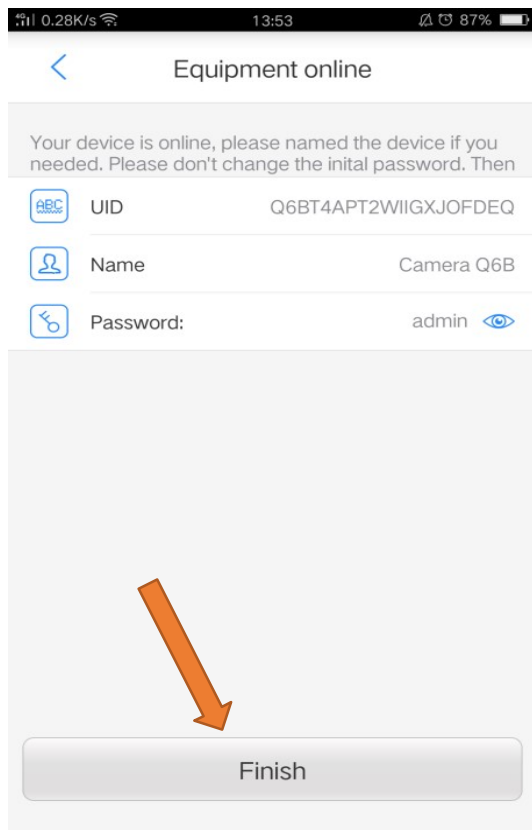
0.28K/s 13:53 87%

<

Equipment online

Your device is online, please named the device if you needed. Please don't change the inital password. Then

ABC UID Q6BT4APT2WIIGXJOFDEQ

Name Camera Q6B

Password: admin

Finish